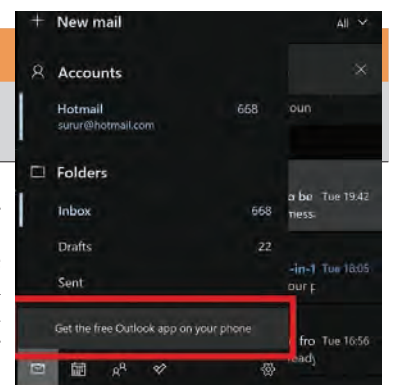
+ New mail

All

Accounts

Hotmail 668

surur@hotmail.com

oun

Folders

Inbox 668

o be Tue 19:42

mess

Drafts 22

Sent

-in-1 Tue 18:05

our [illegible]

Get the free Outlook app on your phone

fro Tue 16:56

ready